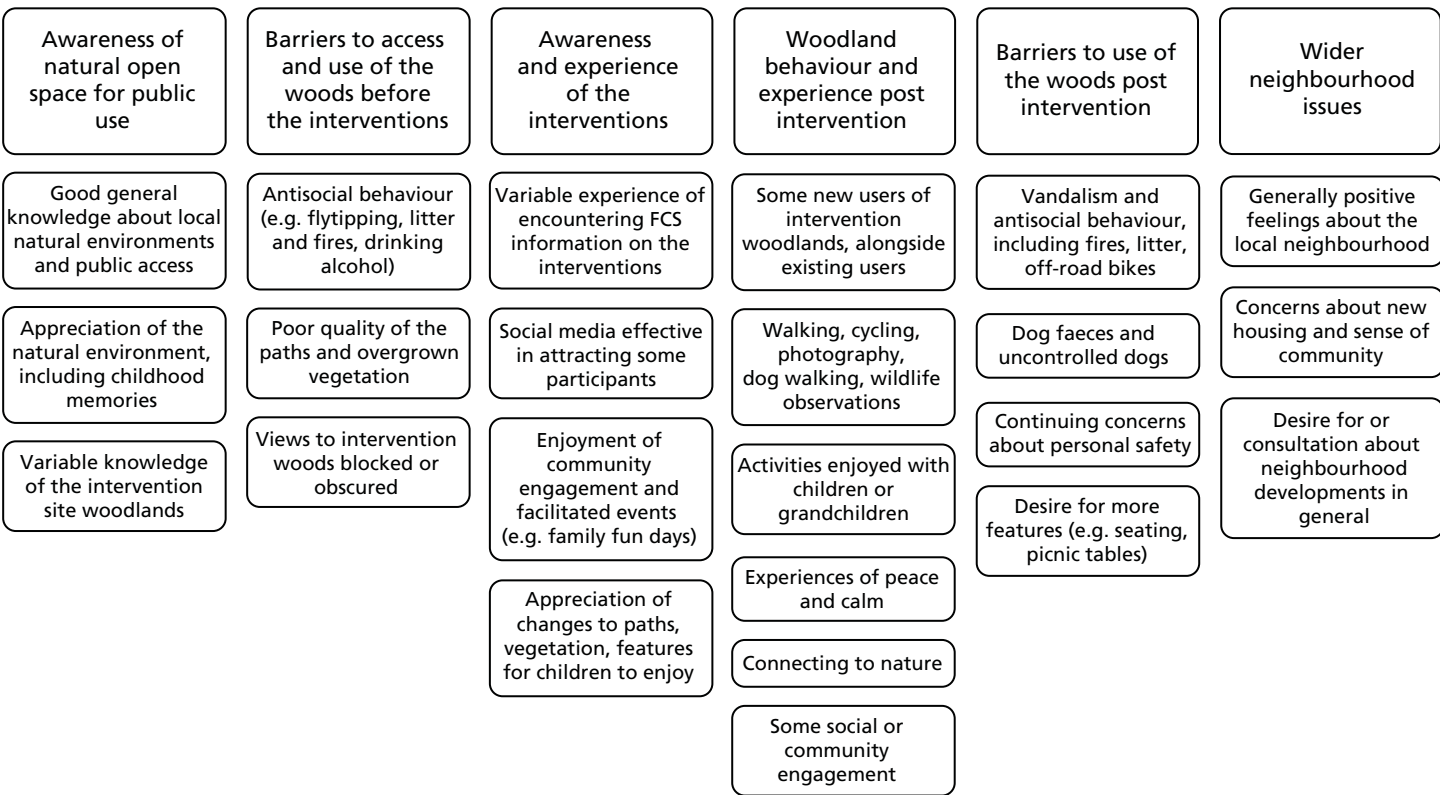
Awareness of natural open space for public use

Good general knowledge about local natural environments and public access

Appreciation of the natural environment, including childhood memories

Variable knowledge of the intervention site woodlands

Barriers to access and use of the woods before the interventions

Antisocial behaviour (e.g. flytipping, litter and fires, drinking alcohol)

Poor quality of the paths and overgrown vegetation

Views to intervention woods blocked or obscured

Awareness and experience of the interventions

Variable experience of encountering FCS information on the interventions

Social media effective in attracting some participants

Enjoyment of community engagement and facilitated events (e.g. family fun days)

Appreciation of changes to paths, vegetation, features for children to enjoy

Woodland behaviour and experience post intervention

Some new users of intervention woodlands, alongside existing users

Walking, cycling, photography, dog walking, wildlife observations

Activities enjoyed with children or grandchildren

Experiences of peace and calm

Connecting to nature

Some social or community engagement

Barriers to use of the woods post intervention

Vandalism and antisocial behaviour, including fires, litter, off-road bikes

Dog faeces and uncontrolled dogs

Continuing concerns about personal safety

Desire for more features (e.g. seating, picnic tables)

Wider neighbourhood issues

Generally positive feelings about the local neighbourhood

Concerns about new housing and sense of community

Desire for or consultation about neighbourhood developments in general